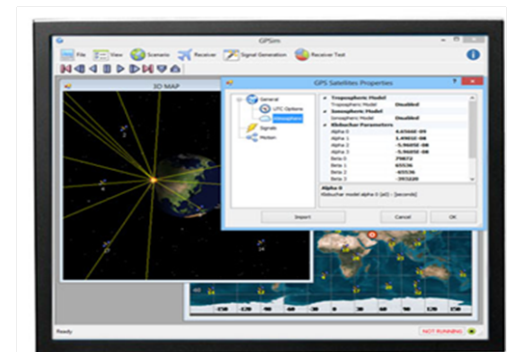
GPSim

File View Scenario Receiver Signal Generation Receiver Test

3D MAP

GPS Satellites Properties

General
UTC Options
Atmosphere
Signals
Motion

Tropospheric Model
Tropospheric Model Disabled
Ionospheric Model
Ionospheric Model Disabled
Klobuchar Parameters
Alpha 0 8.03660-09
Alpha 1 1.49010-08
Alpha 2 -5.96050-08
Alpha 3 -5.96050-08
Beta 0 79872
Beta 1 65536
Beta 2 -65536
Beta 3 -393220

Alpha 0
Klobuchar model alpha 0 [a0] - [seconds]

Import Cancel OK

Ready NOT RUNNING